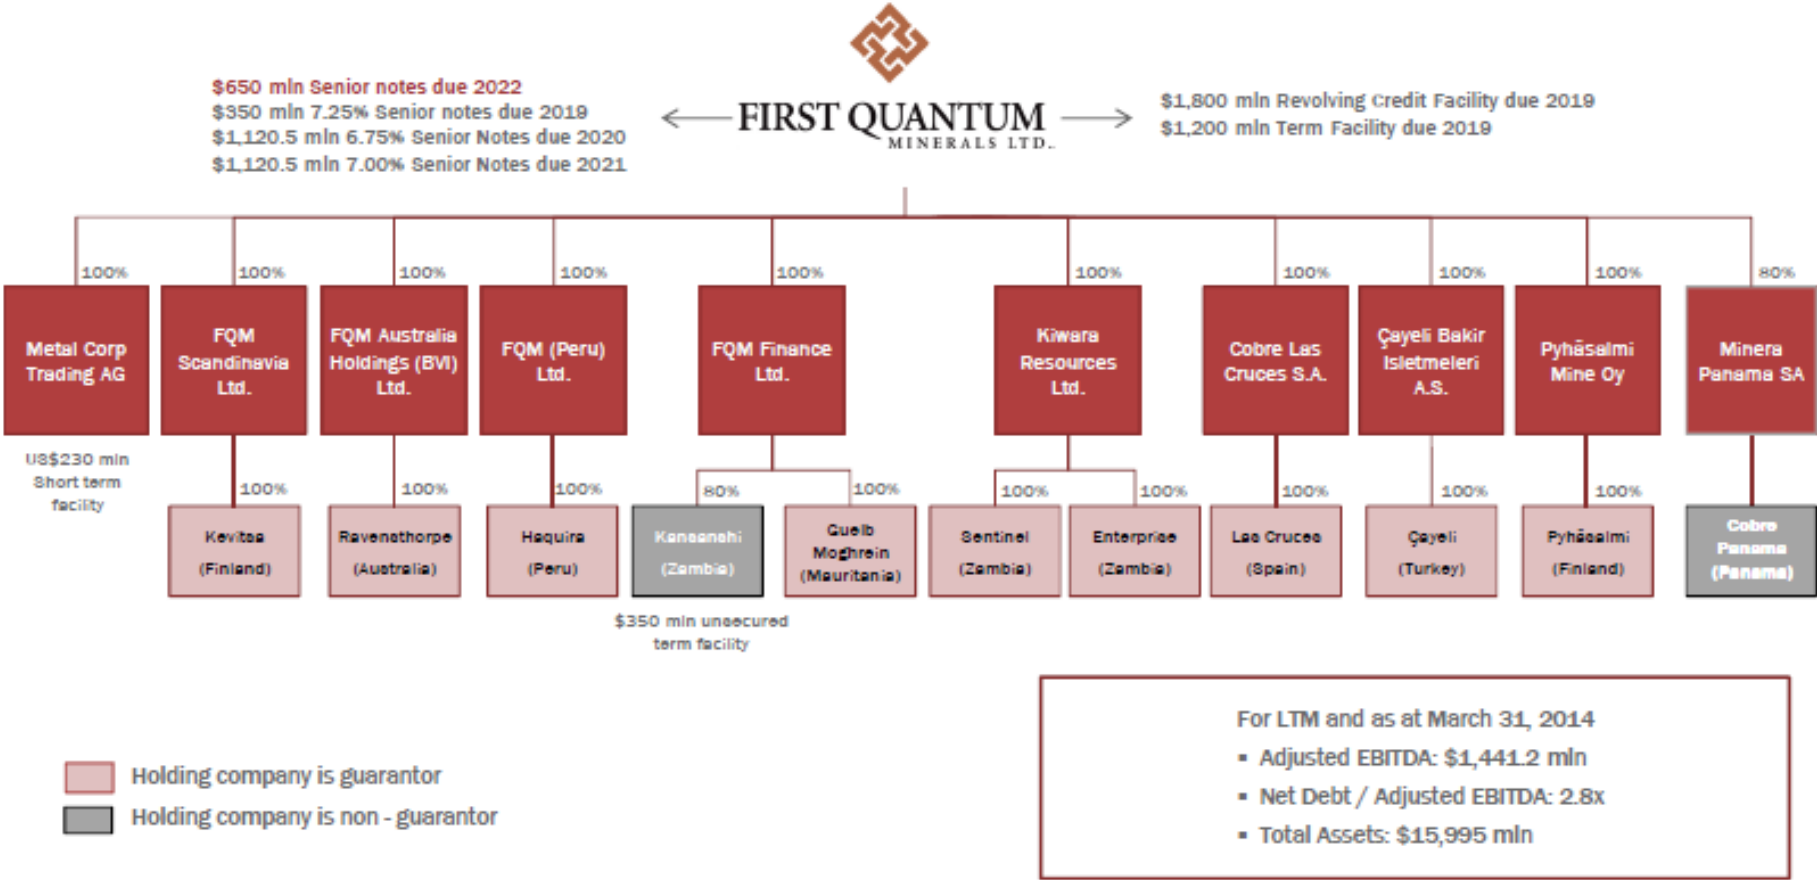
$650 mln Senior notes due 2022
$350 mln 7.25% Senior notes due 2019
$1,120.5 mln 6.75% Senior Notes due 2020
$1,120.5 mln 7.00% Senior Notes due 2021

FIRST QUANTUM
MINERALS LTD.

$1,800 mln Revolving Credit Facility due 2019
$1,200 mln Term Facility due 2019

100%
Metal Corp Trading AG
US$230 mln Short term facility

100%
FQM Scandinavia Ltd.
100%
Kevitsa (Finland)

100%
FQM Australia Holdings (BVI) Ltd.
100%
Ravensthorpe (Australia)

100%
FQM (Peru) Ltd.
100%
Haquira (Peru)

100%
FQM Finance Ltd.
80%
Kansanshi (Zambia)
$350 mln unsecured term facility
100%
Guelb Moghrein (Mauritania)

100%
Kiwara Resources Ltd.
100%
Sentinel (Zambia)
100%
Enterprise (Zambia)

100%
Cobre Las Cruces S.A.
100%
Las Cruces (Spain)

100%
Çayeli Bakir Isletmeleri A.S.
100%
Çayeli (Turkey)

100%
Pyhäsalmi Mine Oy
100%
Pyhäsalmi (Finland)

80%
Minera Panama SA
Cobre Panama (Panama)

Holding company is guarantor
Holding company is non - guarantor

For LTM and as at March 31, 2014
▪ Adjusted EBITDA: $1,441.2 mln
▪ Net Debt / Adjusted EBITDA: 2.8x
▪ Total Assets: $15,995 mln